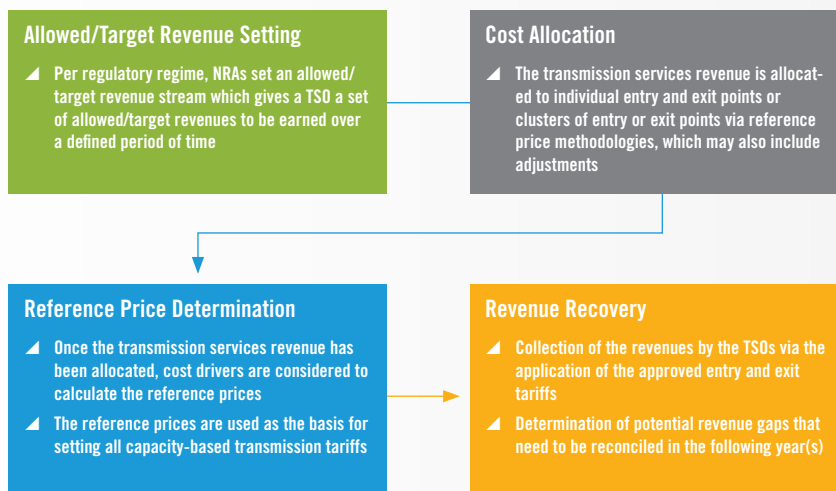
Allowed/Target Revenue Setting

◢ Per regulatory regime, NRAs set an allowed/target revenue stream which gives a TSO a set of allowed/target revenues to be earned over a defined period of time

Cost Allocation

◢ The transmission services revenue is allocated to individual entry and exit points or clusters of entry or exit points via reference price methodologies, which may also include adjustments

Reference Price Determination

◢ Once the transmission services revenue has been allocated, cost drivers are considered to calculate the reference prices

◢ The reference prices are used as the basis for setting all capacity-based transmission tariffs

Revenue Recovery

◢ Collection of the revenues by the TSOs via the application of the approved entry and exit tariffs

◢ Determination of potential revenue gaps that need to be reconciled in the following year(s)